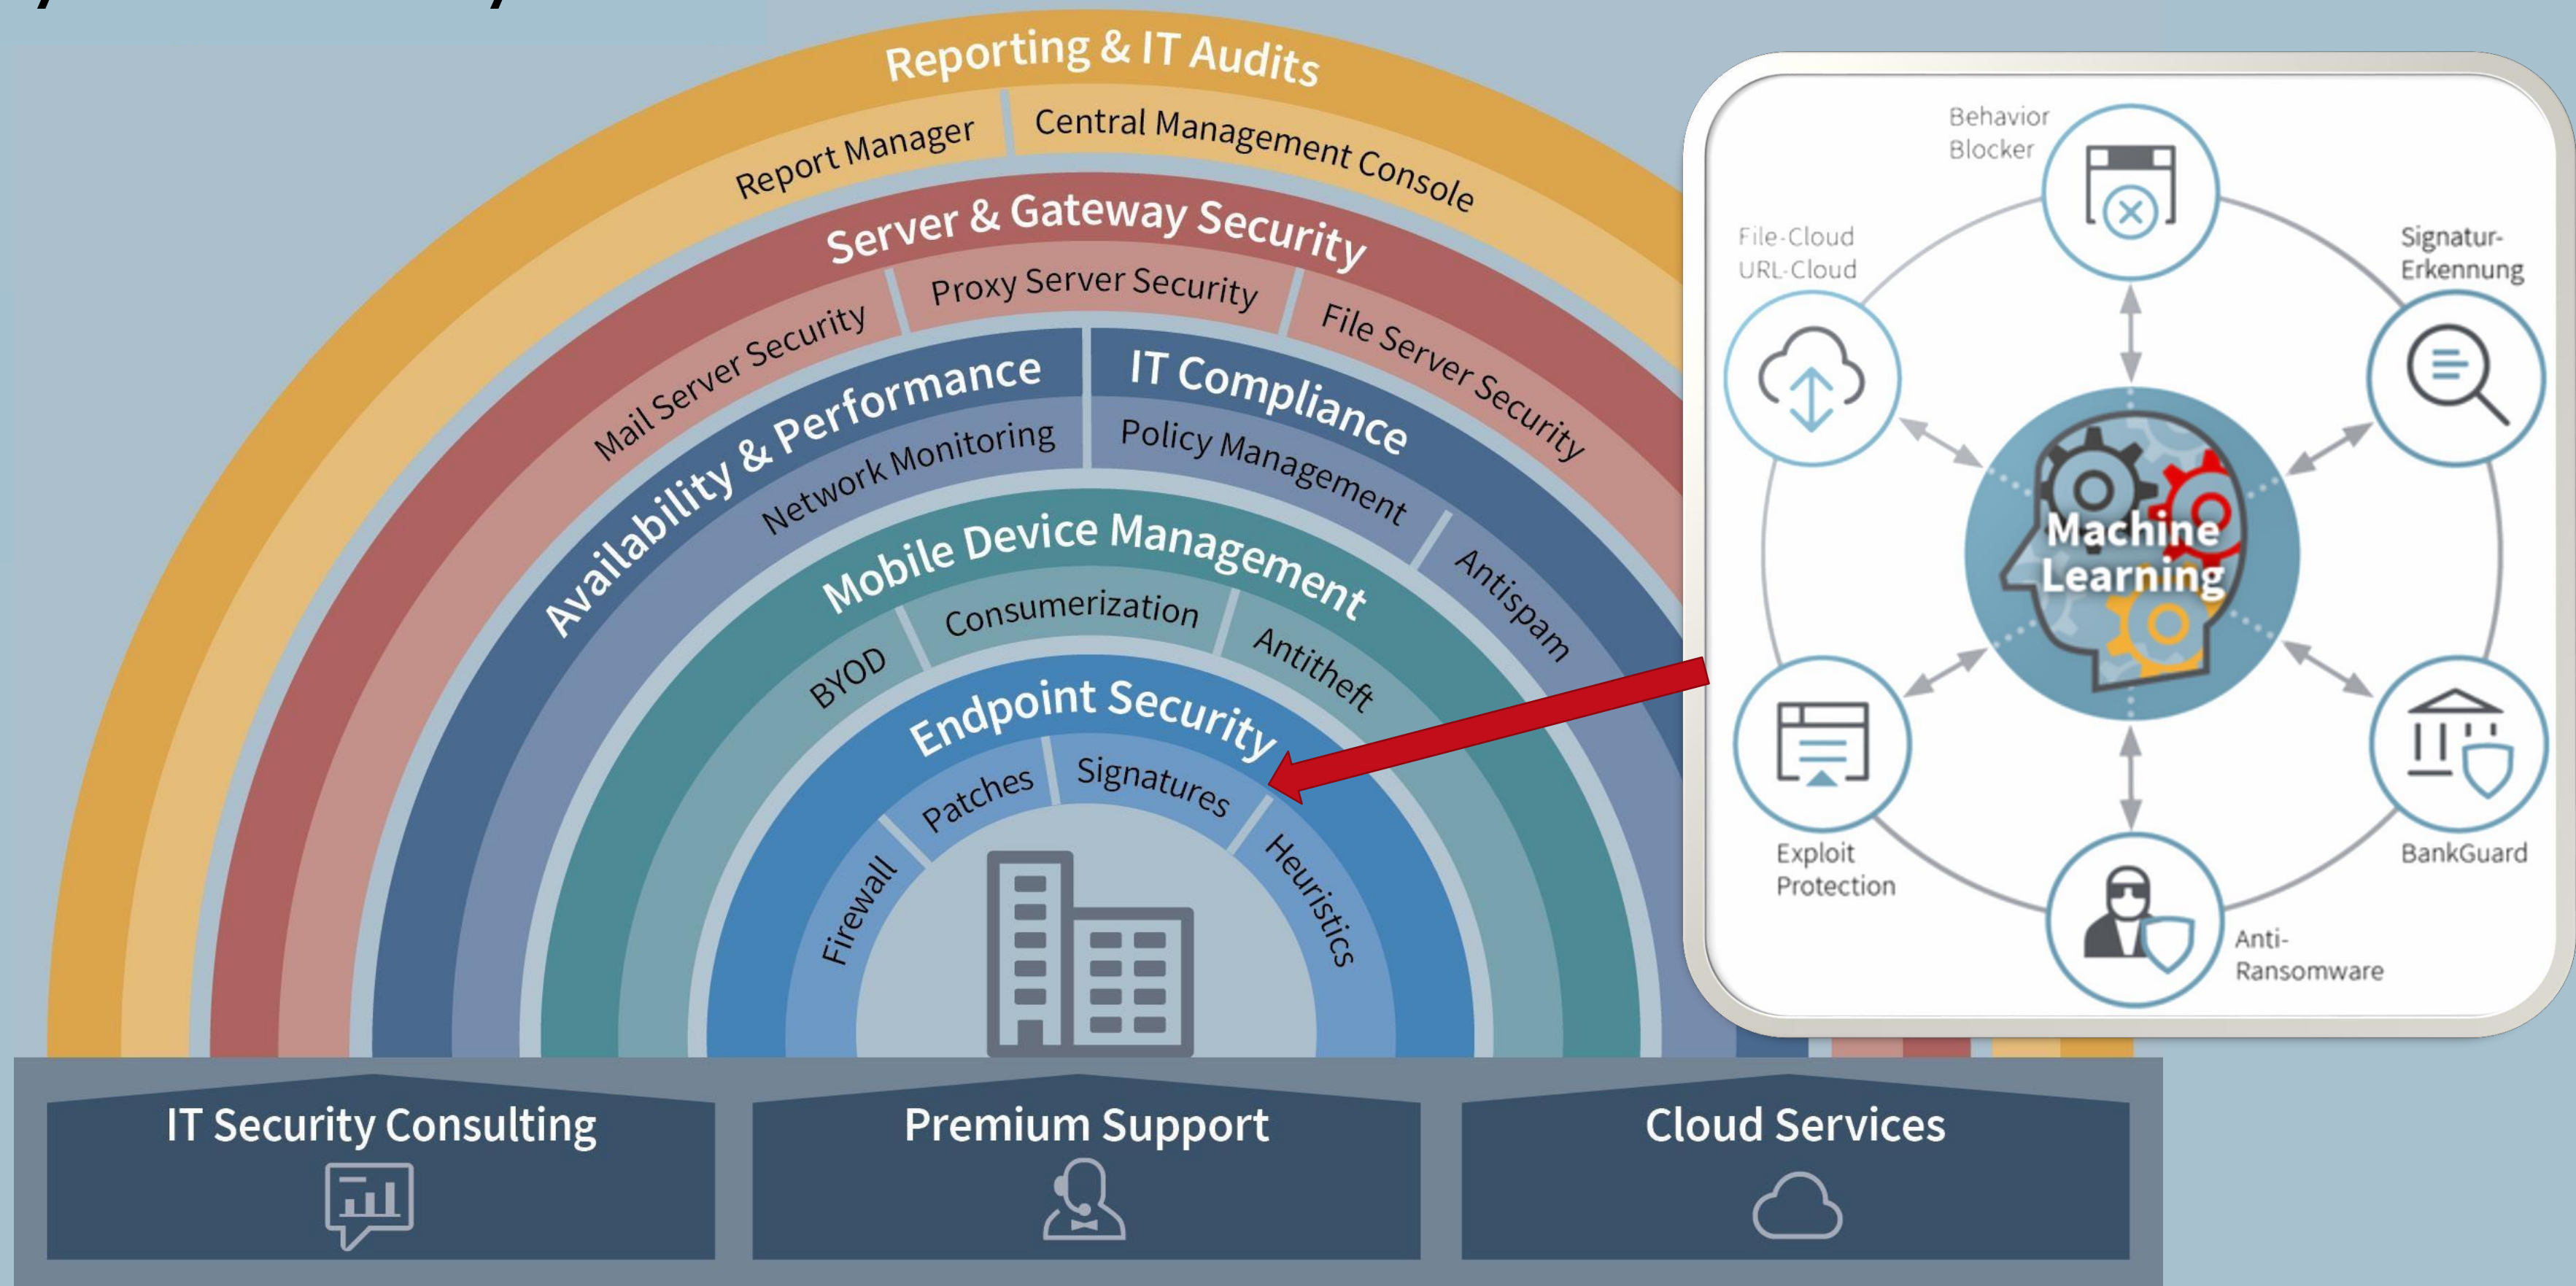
Reporting & IT Audits
Report Manager
Central Management Console
Server & Gateway Security
Mail Server Security
Proxy Server Security
File Server Security
Availability & Performance
Network Monitoring
IT Compliance
Policy Management
Antispam
Mobile Device Management
BYOD
Consumerization
Antitheft
Endpoint Security
Firewall
Patches
Signatures
Heuristics

Behavior Blocker
File-Cloud URL-Cloud
Signatur-Erkennung
Machine Learning
Exploit Protection
BankGuard
Anti-Ransomware

IT Security Consulting
Premium Support
Cloud Services